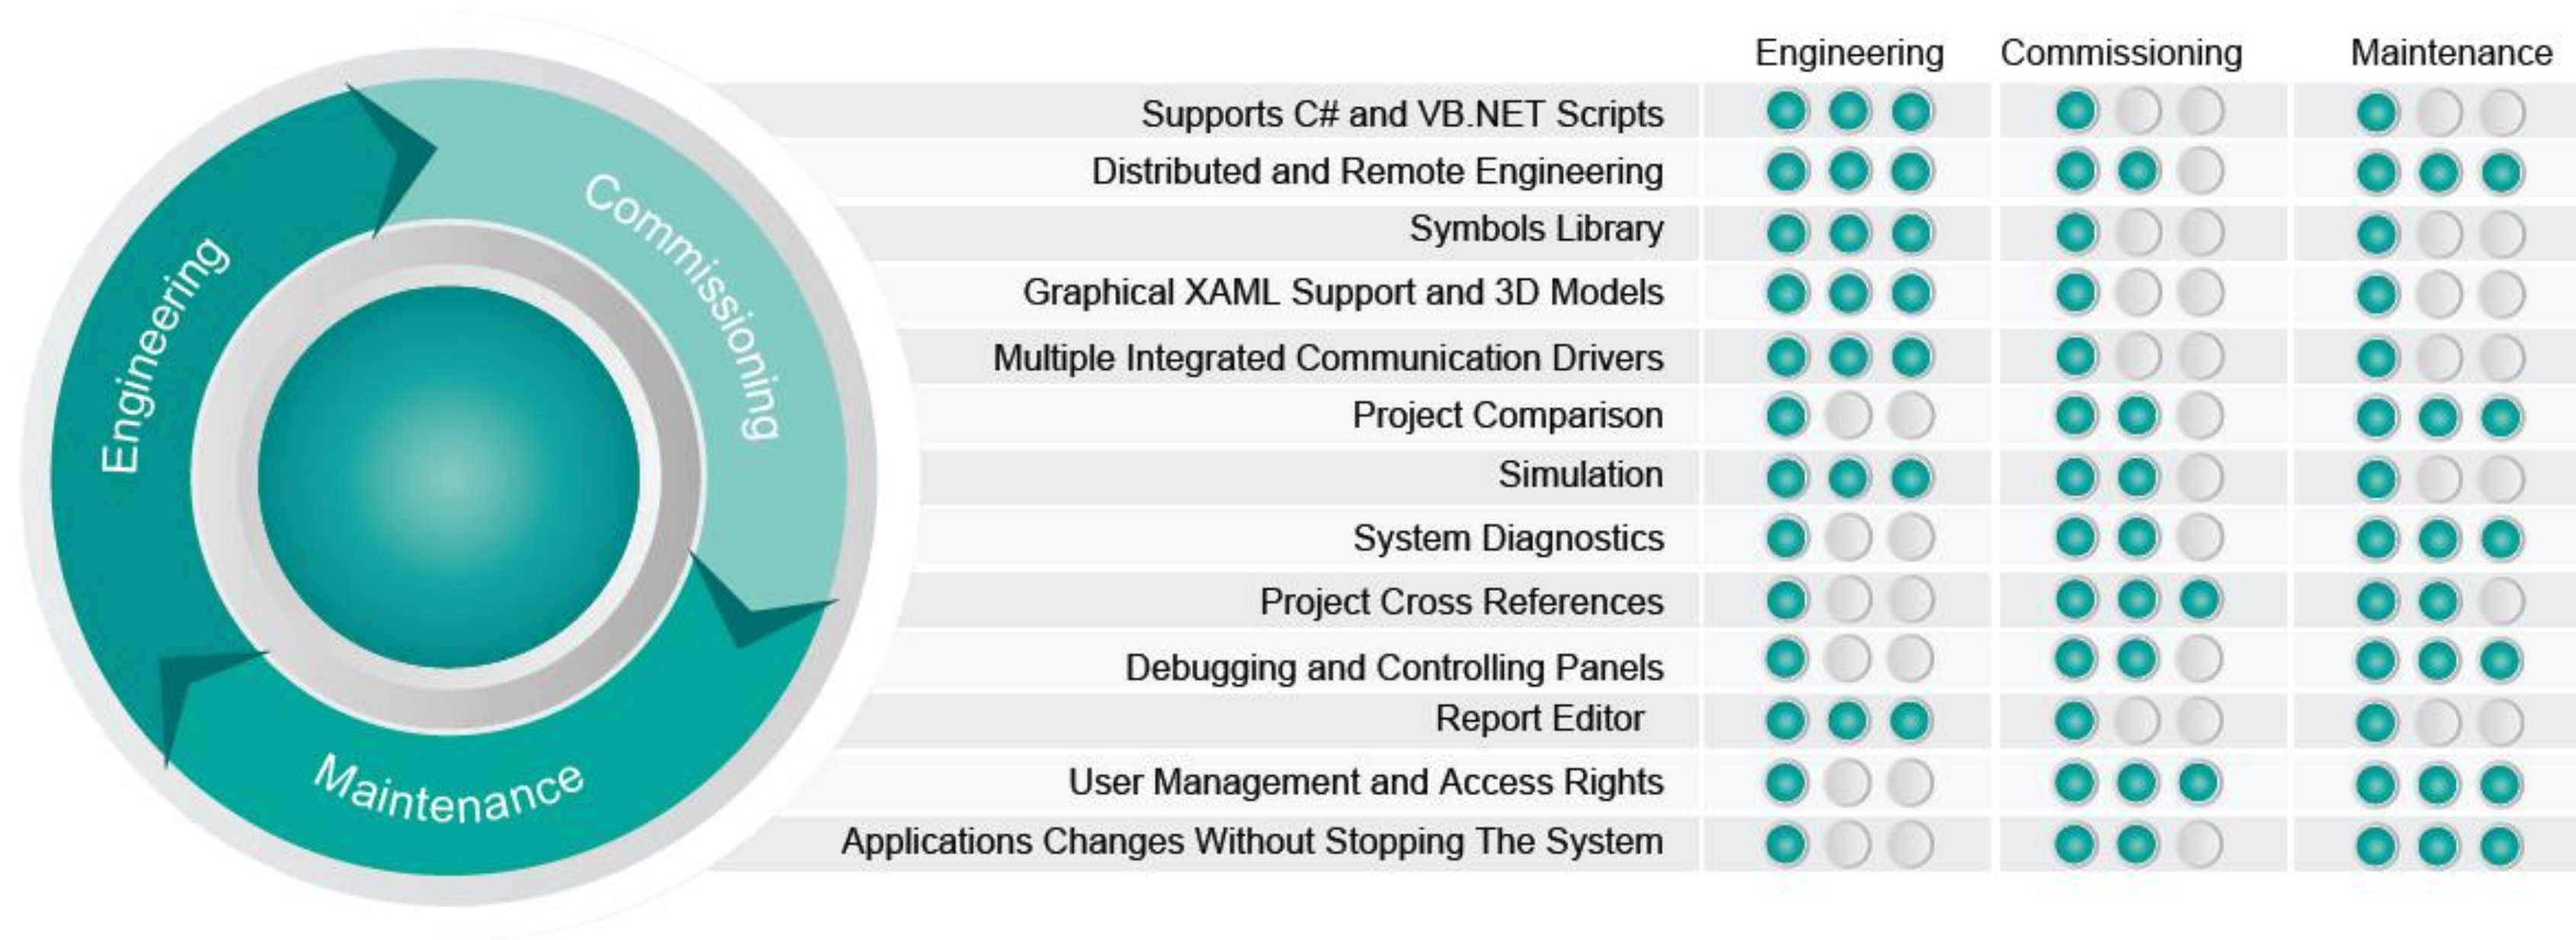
Engineering
Commissioning
Maintenance

| | Engineering | Commissioning | Maintenance |
|---|---|---|---|
| Supports C# and VB.NET Scripts | | | |
| Distributed and Remote Engineering | | | |
| Symbols Library | | | |
| Graphical XAML Support and 3D Models | | | |
| Multiple Integrated Communication Drivers | | | |
| Project Comparison | | | |
| Simulation | | | |
| System Diagnostics | | | |
| Project Cross References | | | |
| Debugging and Controlling Panels | | | |
| Report Editor | | | |
| User Management and Access Rights | | | |
| Applications Changes Without Stopping The System | | | |